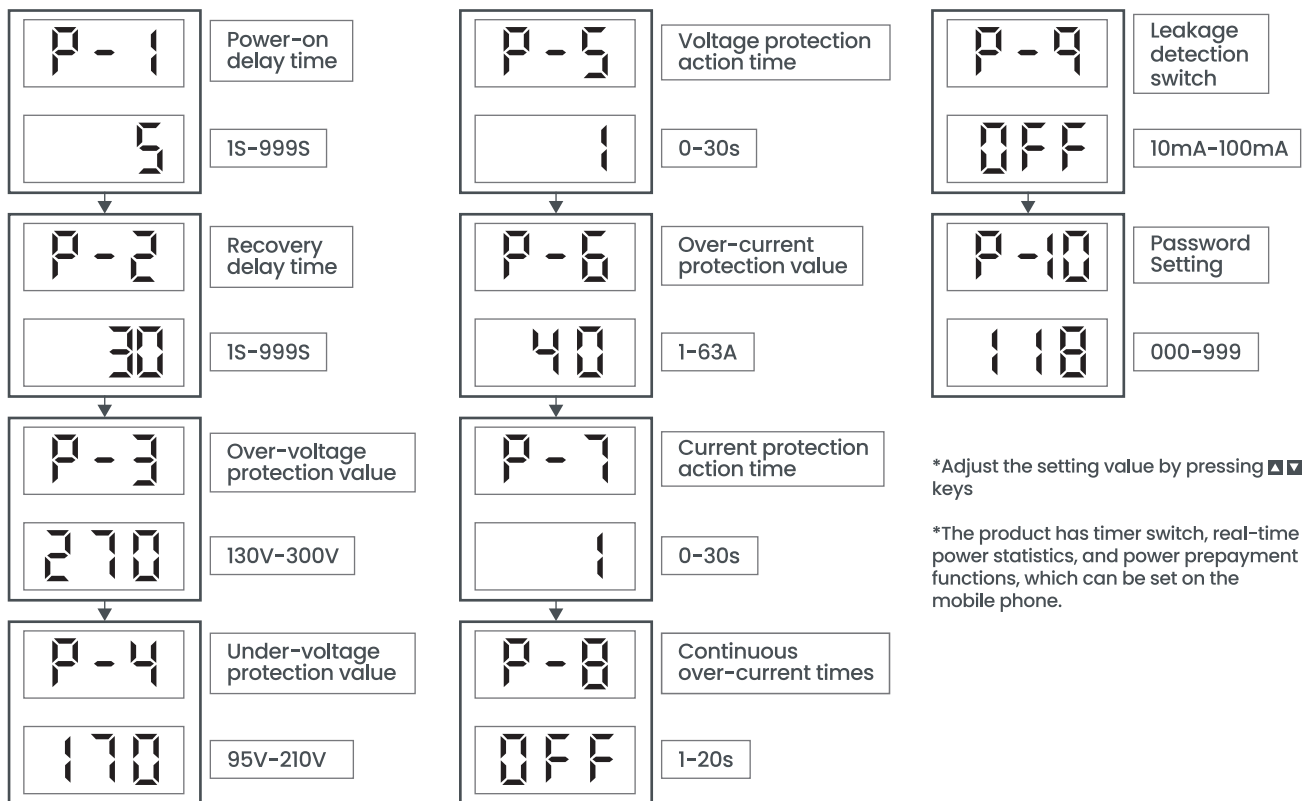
P - 1

Power-on delay time

5

1S-999S

P - 2

Recovery delay time

30

1S-999S

P - 3

Over-voltage protection value

270

130V-300V

P - 4

Under-voltage protection value

170

95V-210V

P - 5

Voltage protection action time

1

0-30s

P - 6

Over-current protection value

40

1-63A

P - 7

Current protection action time

1

0-30s

P - 8

Continuous over-current times

OFF

1-20s

P - 9

Leakage detection switch

OFF

10mA-100mA

P - 10

Password Setting

118

000-999

*Adjust the setting value by pressing ▲ ▼ keys

*The product has timer switch, real-time power statistics, and power prepayment functions, which can be set on the mobile phone.